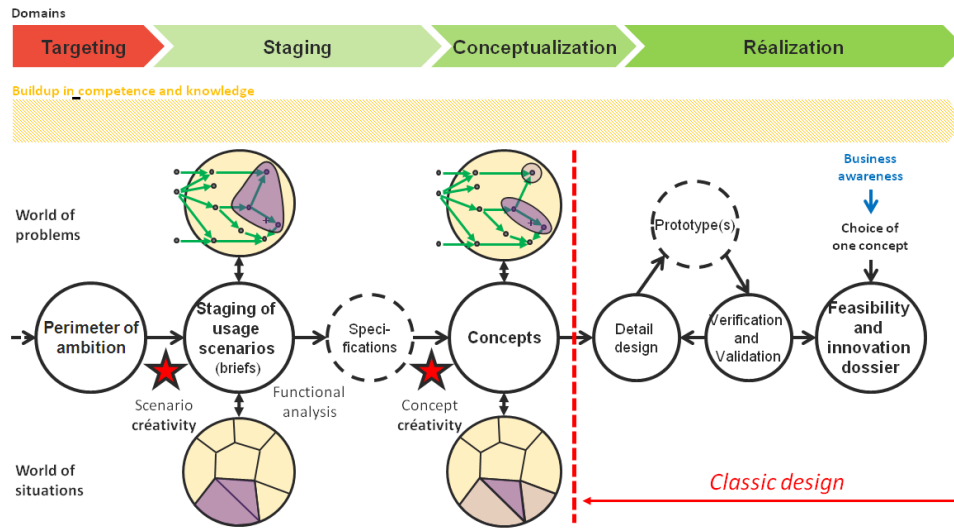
Domains

Targeting

Staging

Conceptualization

Réalization

Buildup in competence and knowledge

World of problems

Business awareness

Choice of one concept

Prototype(s)

Perimeter of ambition

Staging of usage scenarios (briefs)

Speci-fications

Concepts

Detail design

Verification and Validation

Feasibility and innovation dossier

Scenario créativity

Functional analysis

Concept créativity

World of situations

Classic design